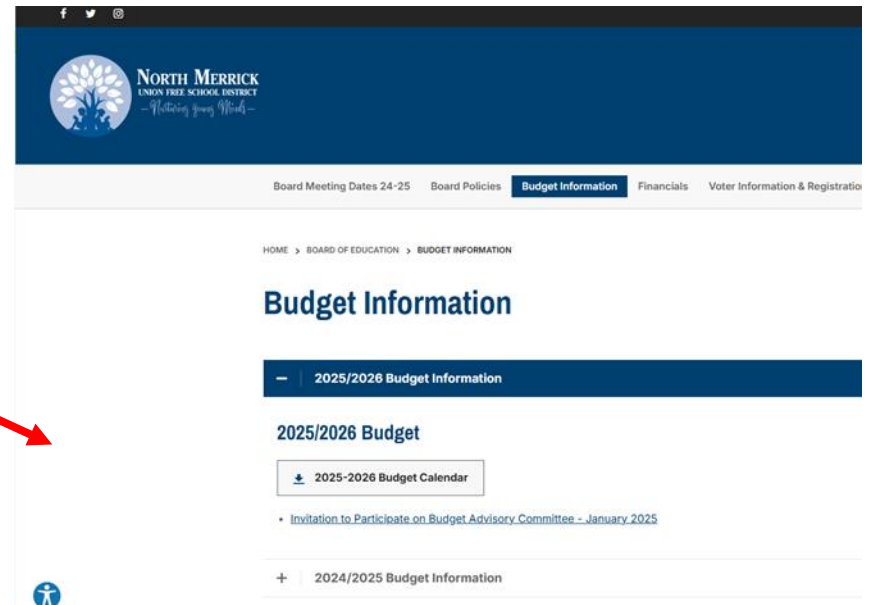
NORTH MERRICK
UNION FREE SCHOOL DISTRICT
— Nurturing Young Minds —

Board Meeting Dates 24-25 Board Policies Budget Information Financials Voter Information & Registratio

HOME > BOARD OF EDUCATION > BUDGET INFORMATION

Budget Information

— 2025/2026 Budget Information

2025/2026 Budget

2025-2026 Budget Calendar

• Invitation to Participate on Budget Advisory Committee - January 2025

+ 2024/2025 Budget Information